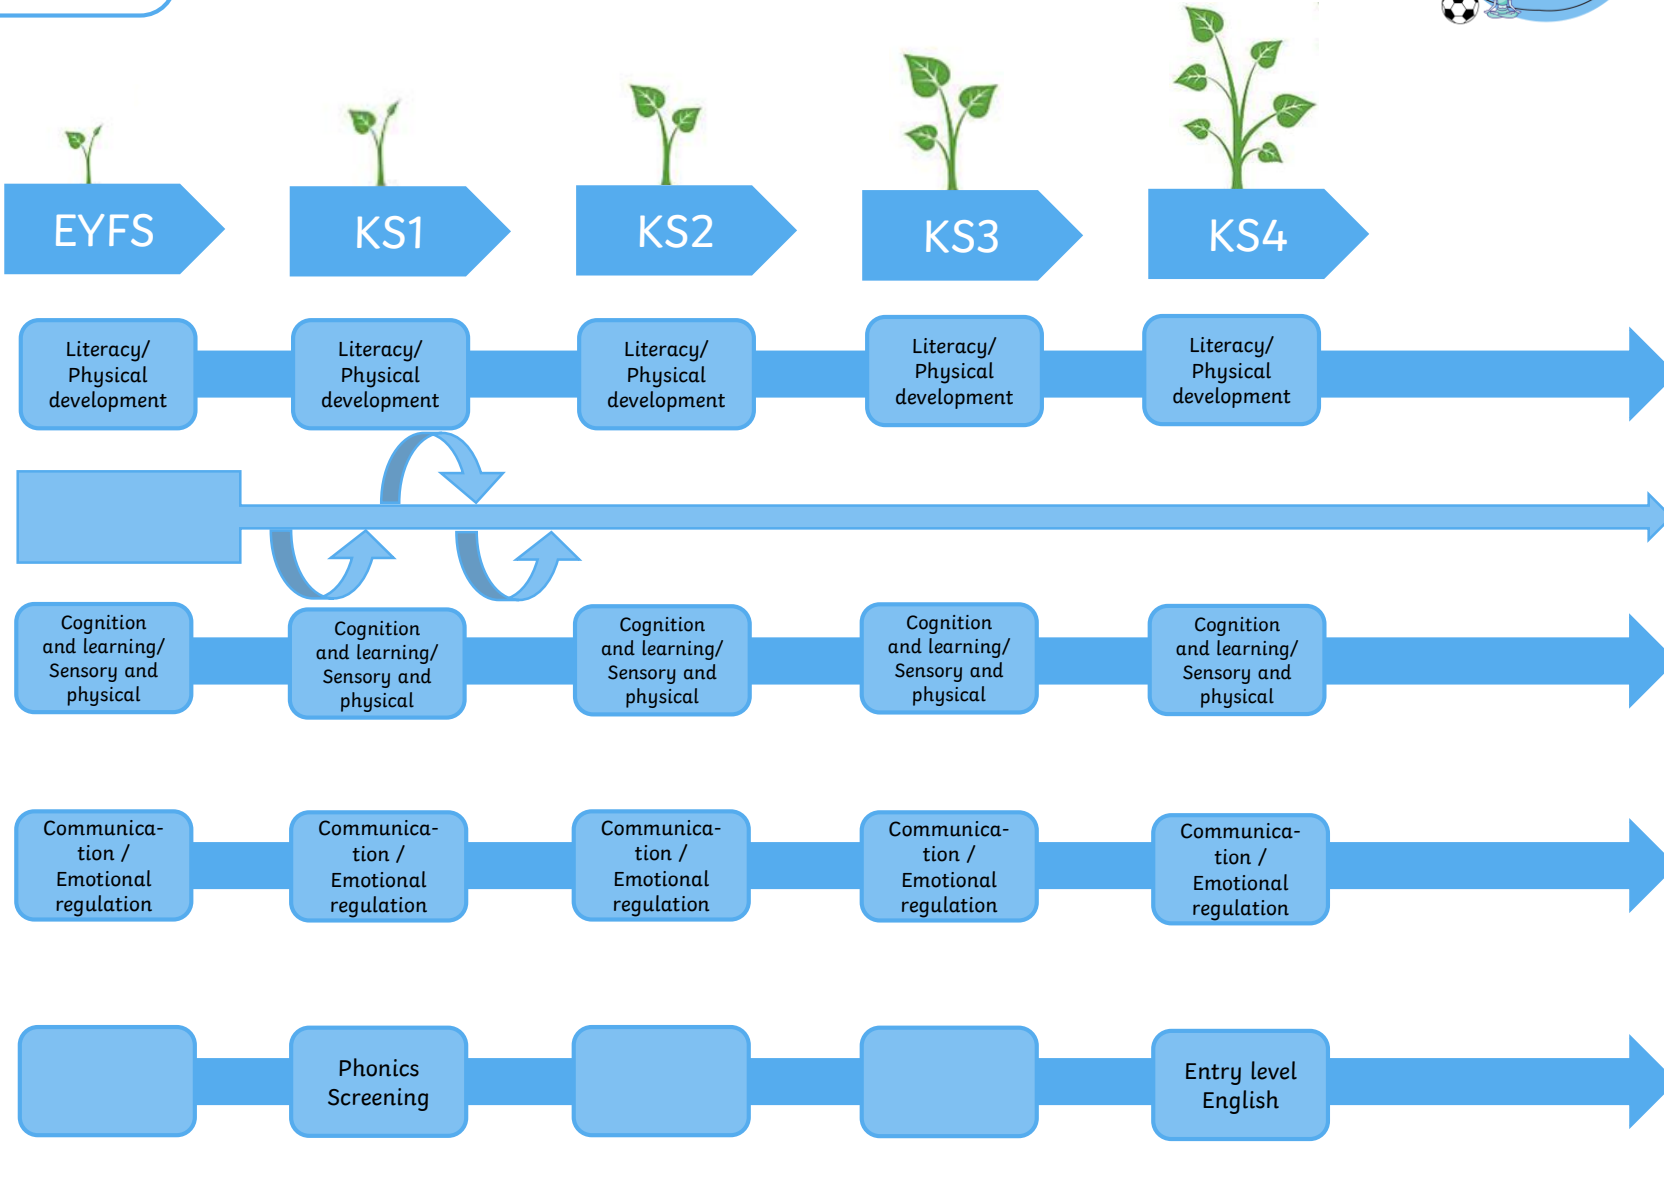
| EYFS | KS1 | KS2 | KS3 | KS4 |
|---|---|---|---|---|
| Literacy/ Physical development | Literacy/ Physical development | Literacy/ Physical development | Literacy/ Physical development | Literacy/ Physical development |
| Cognition and learning/ Sensory and physical | Cognition and learning/ Sensory and physical | Cognition and learning/ Sensory and physical | Cognition and learning/ Sensory and physical | Cognition and learning/ Sensory and physical |
| Communication / Emotional regulation | Communication / Emotional regulation | Communication / Emotional regulation | Communication / Emotional regulation | Communication / Emotional regulation |
| | Phonics Screening | | | Entry level English |